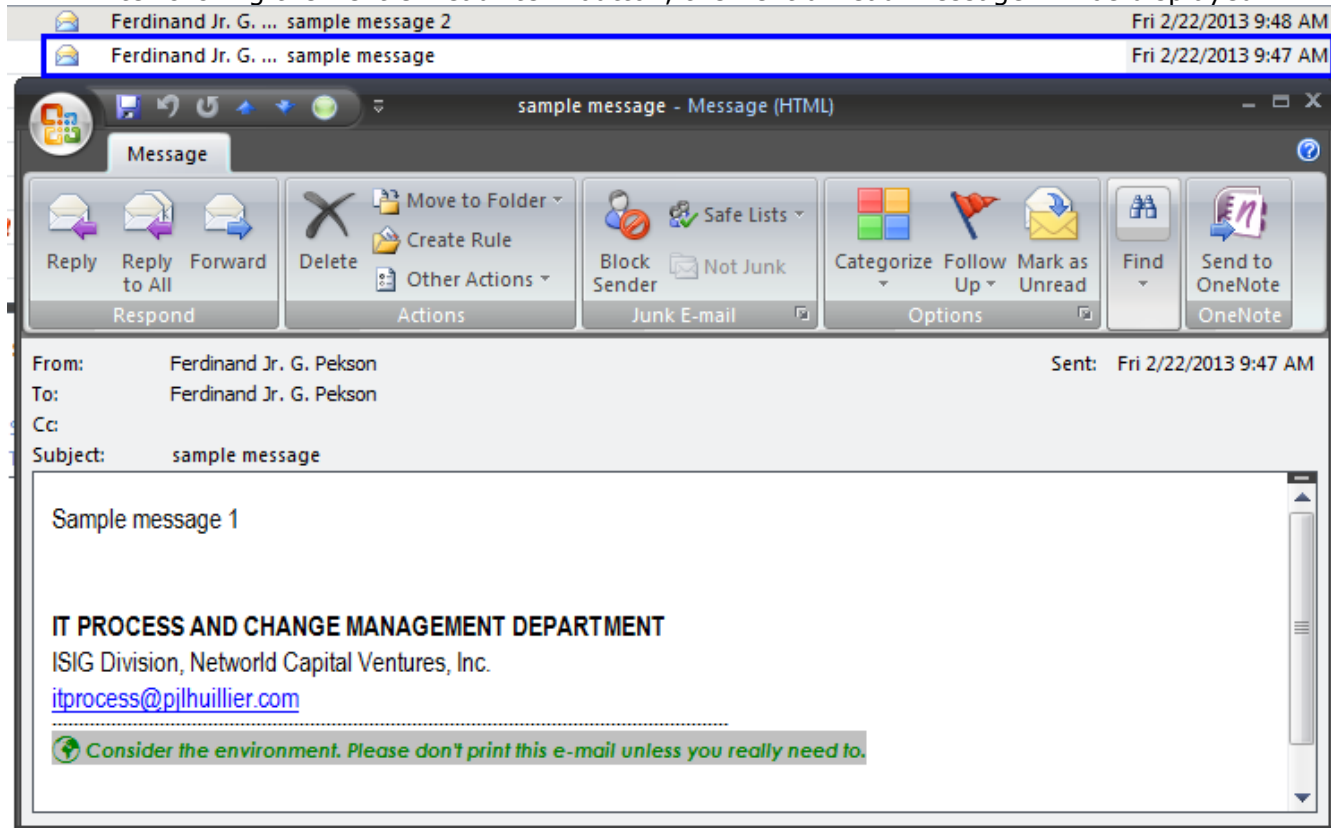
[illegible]

Ferdinand Jr. G. ... sample message 2 Fri 2/22/2013 9:48 AM
Ferdinand Jr. G. ... sample message Fri 2/22/2013 9:47 AM

sample message - Message (HTML)

Message

Reply
Reply to All
Forward
Respond

Delete
Move to Folder
Create Rule
Other Actions
Actions

Block Sender
Safe Lists
Not Junk
Junk E-mail

Categorize
Follow Up
Mark as Unread
Options

Find

Send to OneNote
OneNote

From: Ferdinand Jr. G. Pekson
Sent: Fri 2/22/2013 9:47 AM
To: Ferdinand Jr. G. Pekson
Cc:
Subject: sample message

Sample message 1

IT PROCESS AND CHANGE MANAGEMENT DEPARTMENT
ISIG Division, Networld Capital Ventures, Inc.
itprocess@pjlhuillier.com

Consider the environment. Please don't print this e-mail unless you really need to.